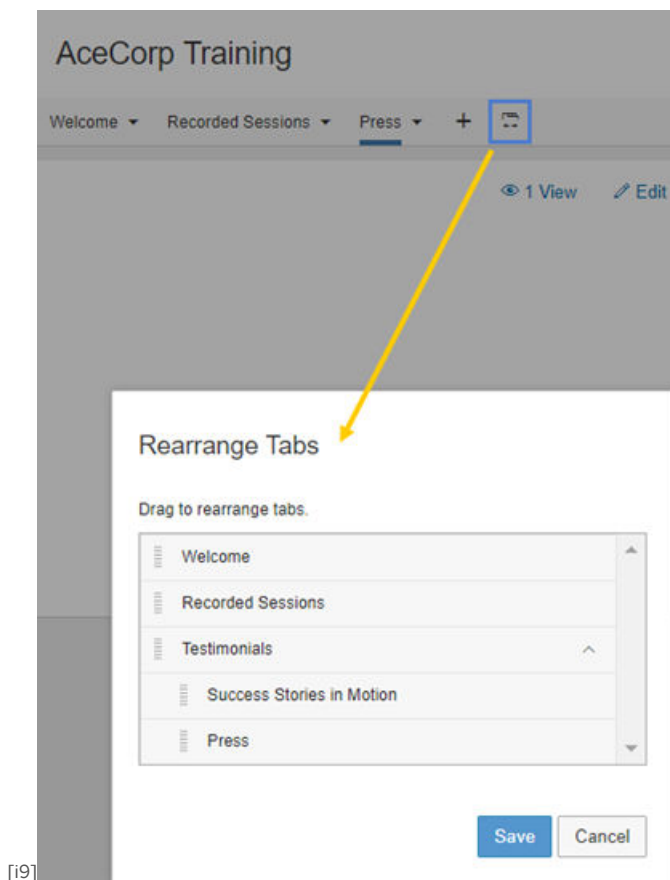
AceCorp Training

Welcome ▾ Recorded Sessions ▾ Press ▾ +

1 View Edit

Rearrange Tabs

Drag to rearrange tabs.

Welcome

Recorded Sessions

Testimonials

Success Stories in Motion

Press

Save Cancel

[i9]